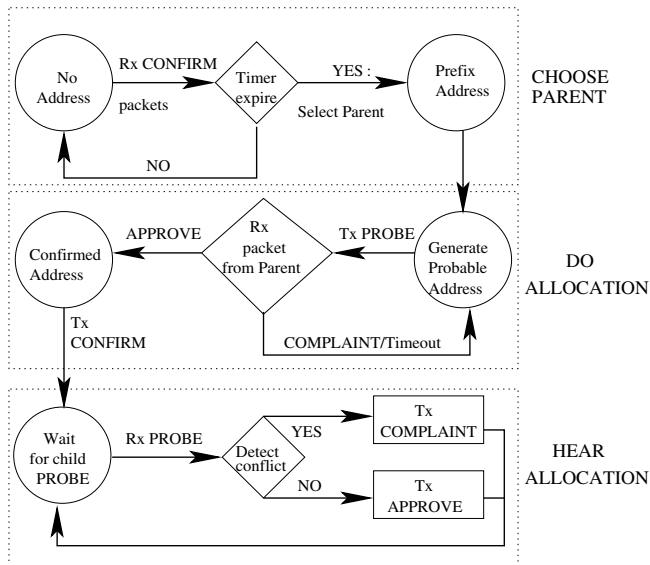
No Address

Rx CONFIRM

packets

Timer expire

YES :

Select Parent

Prefix Address

NO

CHOOSE PARENT

Confirmed Address

APPROVE

Rx packet from Parent

Tx PROBE

Generate Probable Address

COMPLAINT/Timeout

Tx CONFIRM

DO ALLOCATION

Wait for child PROBE

Rx PROBE

Detect conflict

YES

Tx COMPLAINT

NO

Tx APPROVE

HEAR ALLOCATION